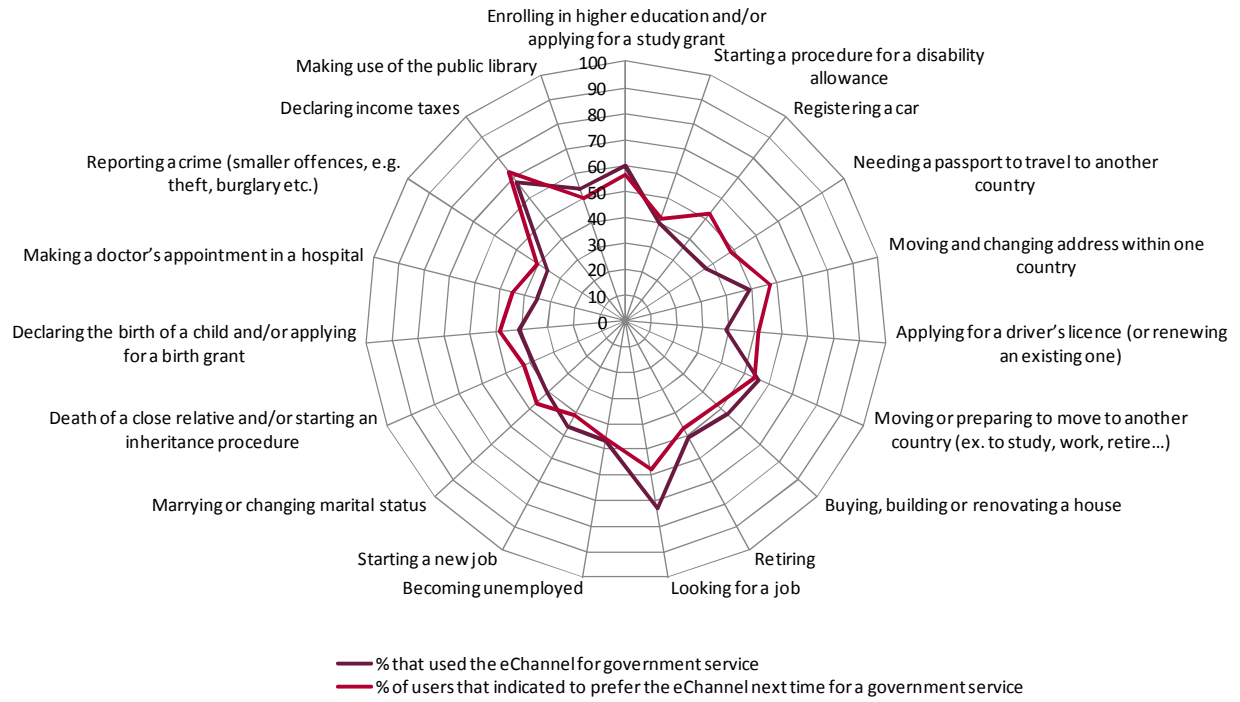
Enrolling in higher education and/or applying for a study grant

Starting a procedure for a disability allowance

Registering a car

Needing a passport to travel to another country

Moving and changing address within one country

Applying for a driver's licence (or renewing an existing one)

Moving or preparing to move to another country (ex. to study, work, retire…)

Buying, building or renovating a house

Retiring

Looking for a job

Becoming unemployed

Starting a new job

Marrying or changing marital status

Death of a close relative and/or starting an inheritance procedure

Declaring the birth of a child and/or applying for a birth grant

Making a doctor's appointment in a hospital

Reporting a crime (smaller offences, e.g. theft, burglary etc.)

Declaring income taxes

Making use of the public library

100
90
80
70
60
50
40
30
20
10
0

% that used the eChannel for government service
% of users that indicated to prefer the eChannel next time for a government service